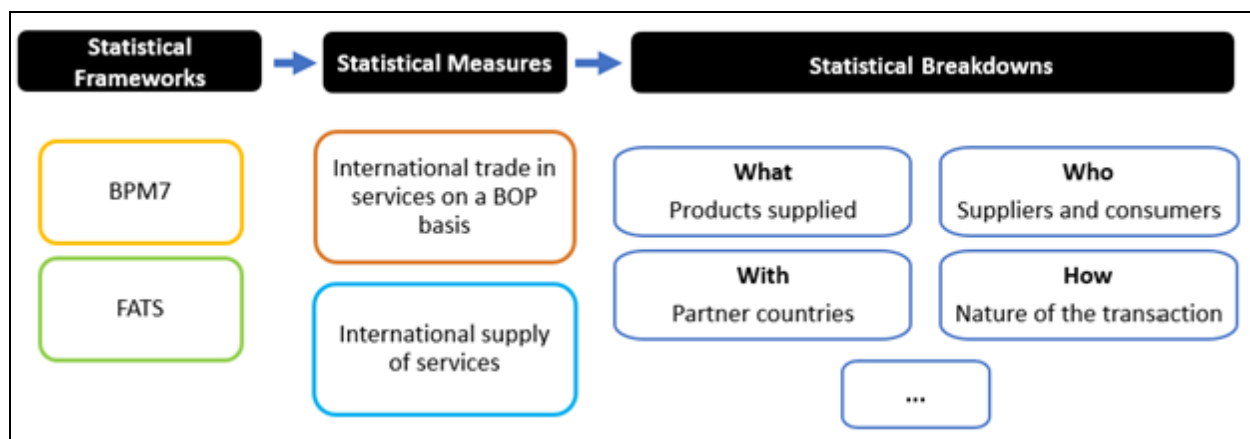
Statistical Frameworks

Statistical Measures

Statistical Breakdowns

BPM7

FATS

International trade in services on a BOP basis

International supply of services

What
Products supplied

Who
Suppliers and consumers

With
Partner countries

How
Nature of the transaction

...